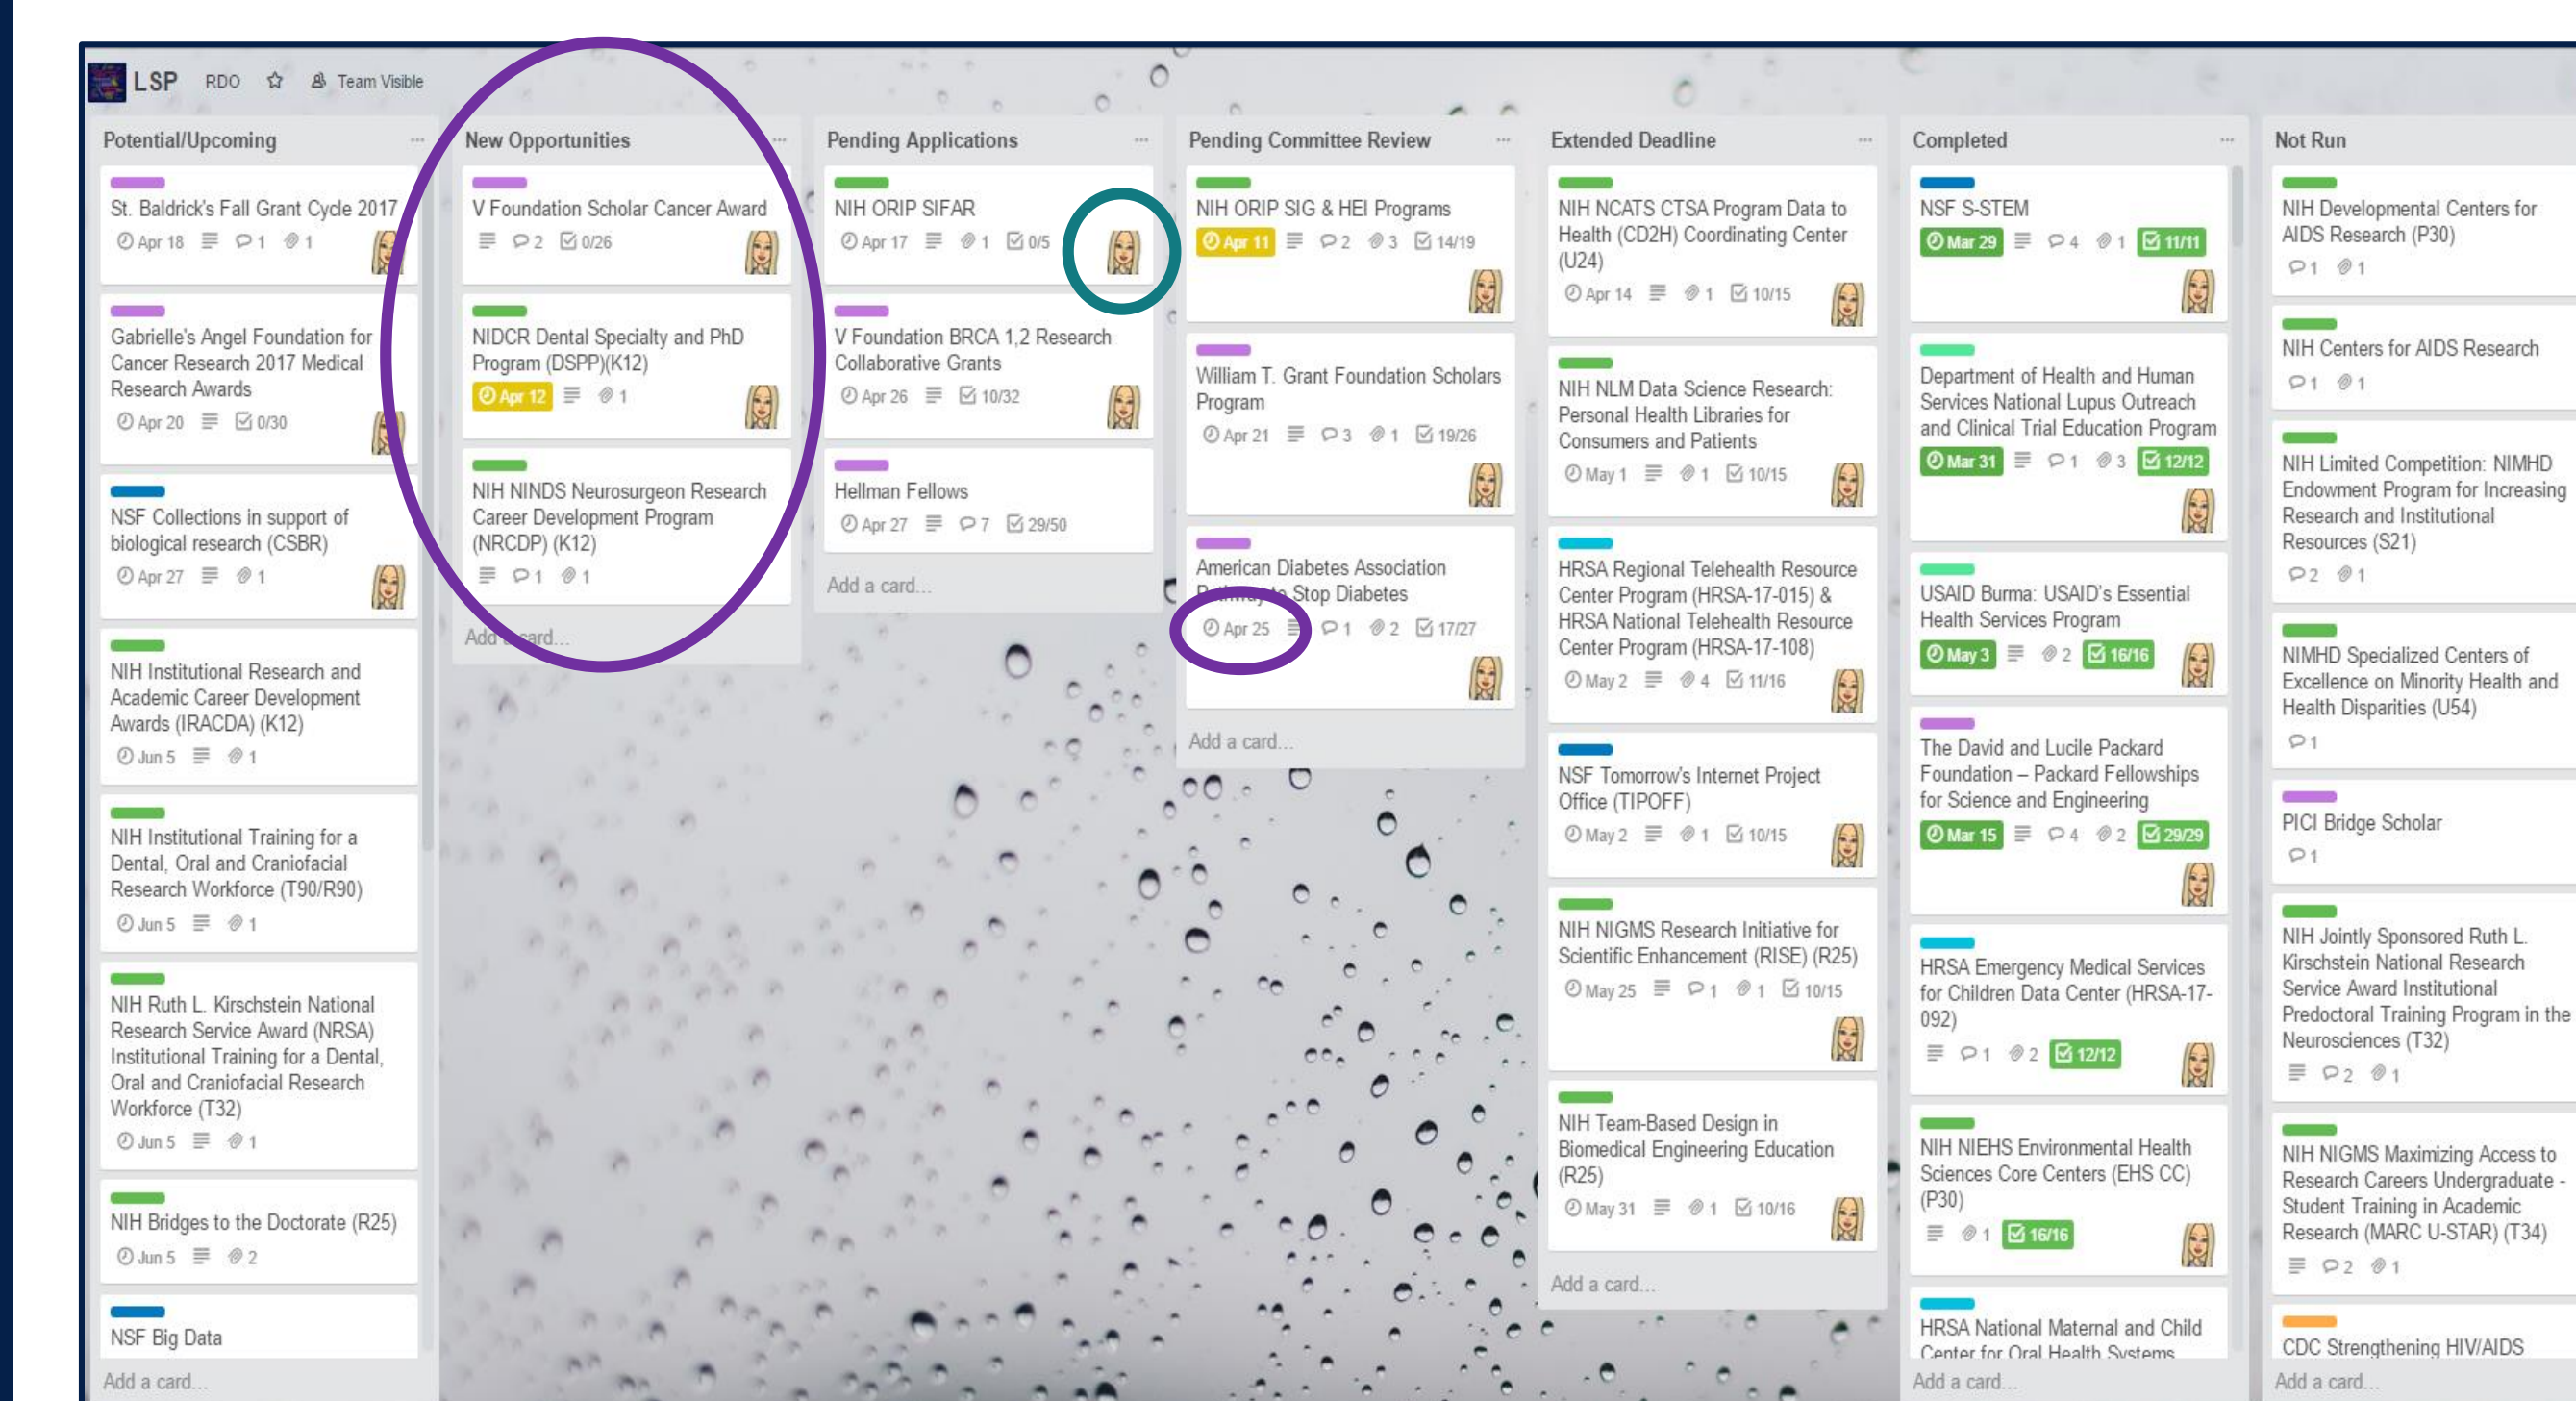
LSP RDO Team Visible

Potential/Upcoming

St. Baldrick's Fall Grant Cycle 2017
Apr 18 1 1

Gabrielle's Angel Foundation for Cancer Research 2017 Medical Research Awards
Apr 20 0/30

NSF Collections in support of biological research (CSBR)
Apr 27 1

NIH Institutional Research and Academic Career Development Awards (IRACDA) (K12)
Jun 5 1

NIH Institutional Training for a Dental, Oral and Craniofacial Research Workforce (T90/R90)
Jun 5 1

NIH Ruth L. Kirschstein National Research Service Award (NRSA) Institutional Training for a Dental, Oral and Craniofacial Research Workforce (T32)
Jun 5 1

NIH Bridges to the Doctorate (R25)
Jun 5 2

NSF Big Data

Add a card...

New Opportunities

V Foundation Scholar Cancer Award
2 0/26

NIDCR Dental Specialty and PhD Program (DSPP)(K12)
Apr 12 1

NIH NINDS Neurosurgeon Research Career Development Program (NRCDP) (K12)
1 1

Add a card...

Pending Applications

NIH ORIP SIFAR
Apr 17 1 0/5

V Foundation BRCA 1,2 Research Collaborative Grants
Apr 26 10/32

Hellman Fellows
Apr 27 7 29/50

Add a card...

Pending Committee Review

NIH ORIP SIG & HEI Programs
Apr 11 2 3 14/19

William T. Grant Foundation Scholars Program
Apr 21 3 1 19/26

American Diabetes Association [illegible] to Stop Diabetes
Apr 25 1 2 17/27

Add a card...

Extended Deadline

NIH NCATS CTSA Program Data to Health (CD2H) Coordinating Center (U24)
Apr 14 1 10/15

NIH NLM Data Science Research: Personal Health Libraries for Consumers and Patients
May 1 1 10/15

HRSA Regional Telehealth Resource Center Program (HRSA-17-015) & HRSA National Telehealth Resource Center Program (HRSA-17-108)
May 2 4 11/16

NSF Tomorrow's Internet Project Office (TIPOFF)
May 2 1 10/15

NIH NIGMS Research Initiative for Scientific Enhancement (RISE) (R25)
May 25 1 1 10/15

NIH Team-Based Design in Biomedical Engineering Education (R25)
May 31 1 10/16

Add a card...

Completed

NSF S-STEM
Mar 29 4 1 11/11

Department of Health and Human Services National Lupus Outreach and Clinical Trial Education Program
Mar 31 1 3 12/12

USAID Burma: USAID's Essential Health Services Program
May 3 2 16/16

The David and Lucile Packard Foundation – Packard Fellowships for Science and Engineering
Mar 15 4 2 29/29

HRSA Emergency Medical Services for Children Data Center (HRSA-17-092)
1 2 12/12

NIH NIEHS Environmental Health Sciences Core Centers (EHS CC) (P30)
1 16/16

HRSA National Maternal and Child Center for Oral Health Systems

Add a card...

Not Run

NIH Developmental Centers for AIDS Research (P30)
1 1

NIH Centers for AIDS Research
1 1

NIH Limited Competition: NIMHD Endowment Program for Increasing Research and Institutional Resources (S21)
2 1

NIMHD Specialized Centers of Excellence on Minority Health and Health Disparities (U54)
1

PICI Bridge Scholar
1

NIH Jointly Sponsored Ruth L. Kirschstein National Research Service Award Institutional Predoctoral Training Program in the Neurosciences (T32)
2 1

NIH NIGMS Maximizing Access to Research Careers Undergraduate - Student Training in Academic Research (MARC U-STAR) (T34)
2 1

CDC Strengthening HIV/AIDS

Add a card...